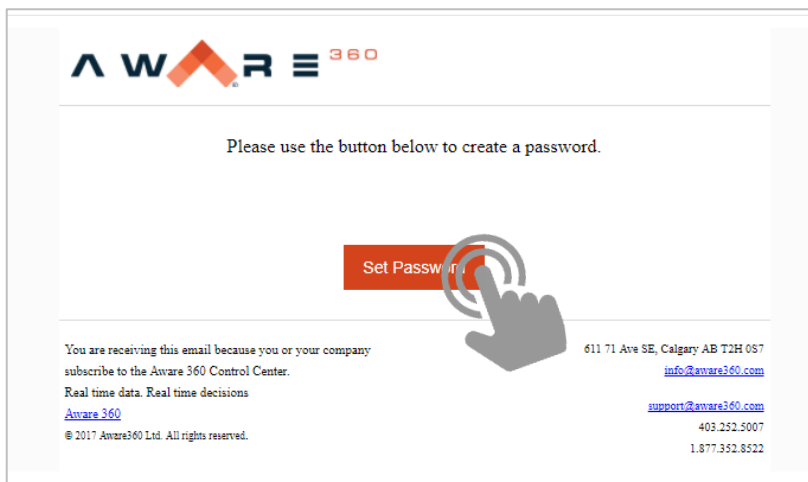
AWARE 360

Please use the button below to create a password.

Set Passw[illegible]

You are receiving this email because you or your company subscribe to the Aware 360 Control Center.
Real time data. Real time decisions
Aware 360
© 2017 Aware360 Ltd. All rights reserved.

611 71 Ave SE, Calgary AB T2H 0S7
info@aware360.com

support@aware360.com
403.252.5007
1.877.352.8522